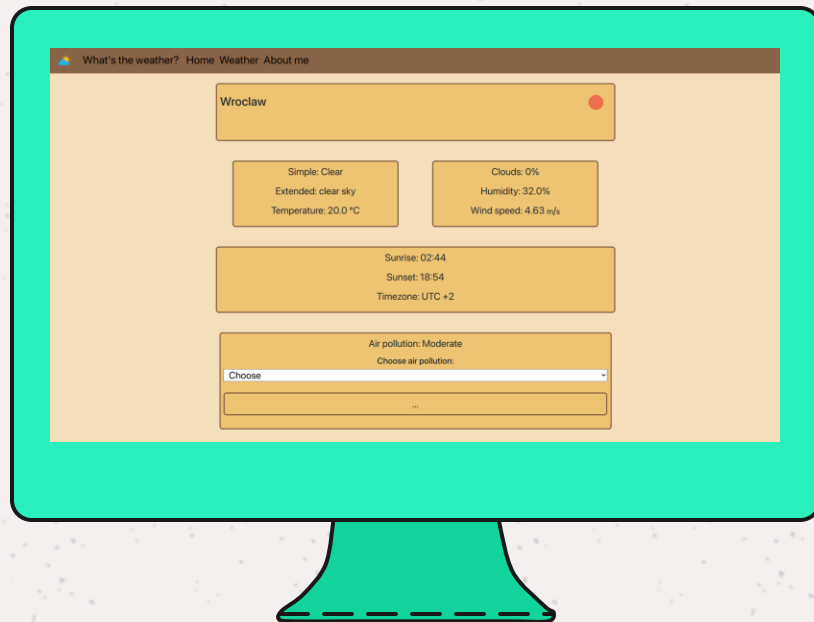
What's the weather? Home Weather About me

Wroclaw

Simple: Clear

Extended: clear sky

Temperature: 20.0 °C

Clouds: 0%

Humidity: 32.0%

Wind speed: 4.63 m/s

Sunrise: 02:44

Sunset: 18:54

Timezone: UTC +2

Air pollution: Moderate

Choose air pollution:

Choose

...